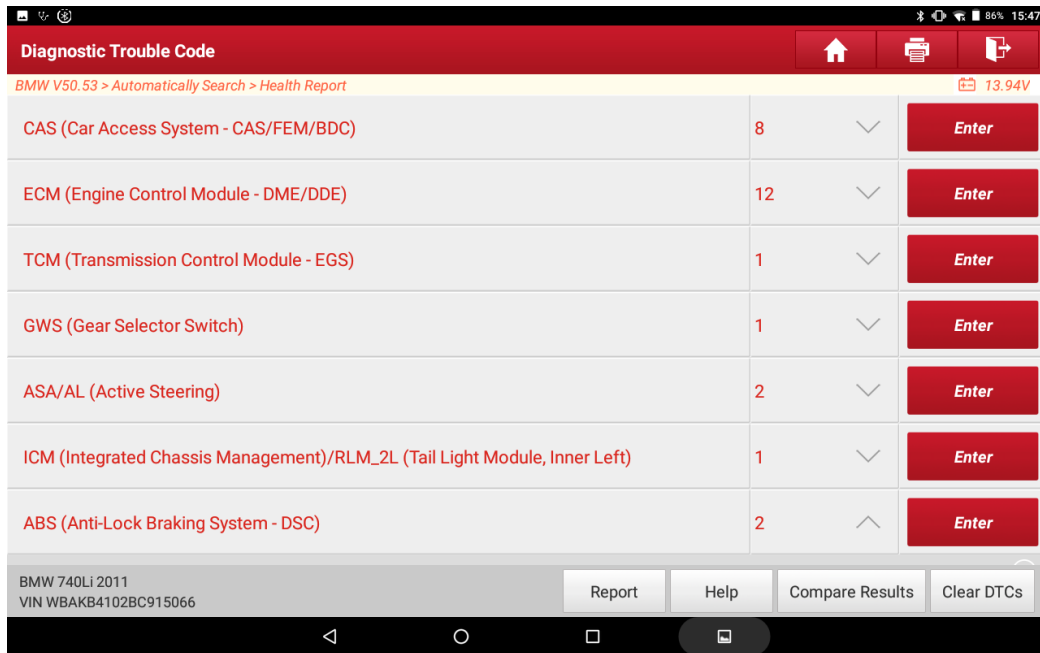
86% 15:47

Diagnostic Trouble Code

BMW V50.53 > Automatically Search > Health Report

13.94V

| | | |
|---|---|---|
| CAS (Car Access System - CAS/FEM/BDC) | 8 | Enter |
| ECM (Engine Control Module - DME/DDE) | 12 | Enter |
| TCM (Transmission Control Module - EGS) | 1 | Enter |
| GWS (Gear Selector Switch) | 1 | Enter |
| ASA/AL (Active Steering) | 2 | Enter |
| ICM (Integrated Chassis Management)/RLM_2L (Tail Light Module, Inner Left) | 1 | Enter |
| ABS (Anti-Lock Braking System - DSC) | 2 | Enter |

BMW 740Li 2011
VIN WBAKB4102BC915066

Report Help Compare Results Clear DTCs